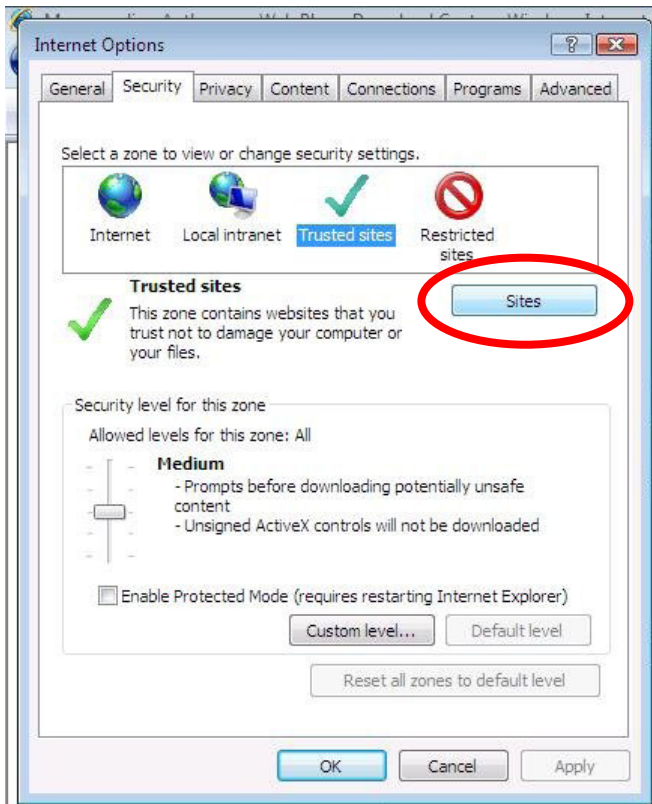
Internet Options

?

General | Security | Privacy | Content | Connections | Programs | Advanced

Select a zone to view or change security settings.

Internet
Local intranet
Trusted sites
Restricted sites

Trusted sites
This zone contains websites that you trust not to damage your computer or your files.

Sites

Security level for this zone
Allowed levels for this zone: All

Medium
- Prompts before downloading potentially unsafe content
- Unsigned ActiveX controls will not be downloaded

Enable Protected Mode (requires restarting Internet Explorer)

Custom level...
Default level

Reset all zones to default level

OK
Cancel
Apply